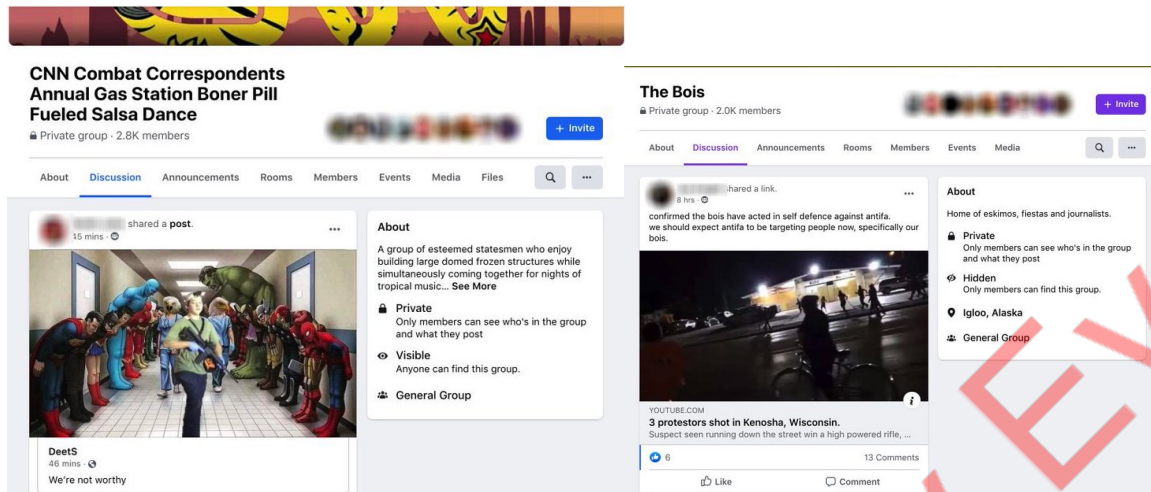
CNN Combat Correspondents Annual Gas Station Boner Pill Fueled Salsa Dance
Private group · 2.8K members

+ Invite

About Discussion Announcements Rooms Members Events Media Files

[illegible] shared a post.
45 mins ·

DeetS
46 mins ·
We're not worthy

About
A group of esteemed statesmen who enjoy building large domed frozen structures while simultaneously coming together for nights of tropical music... See More

Private
Only members can see who's in the group and what they post

Visible
Anyone can find this group.

General Group

The Bois
Private group · 2.0K members

+ Invite

About Discussion Announcements Rooms Members Events Media

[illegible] shared a link.
8 hrs ·
confirmed the bois have acted in self defence against antifa. we should expect antifa to be targeting people now, specifically our bois.

YOUTUBE.COM
3 protestors shot in Kenosha, Wisconsin.
Suspect seen running down the street win a high powered rifle, ...

6
13 Comments
Like
Comment

About
Home of eskimos, fiestas and journalists.

Private
Only members can see who's in the group and what they post

Hidden
Only members can find this group.

Igloo, Alaska

General Group